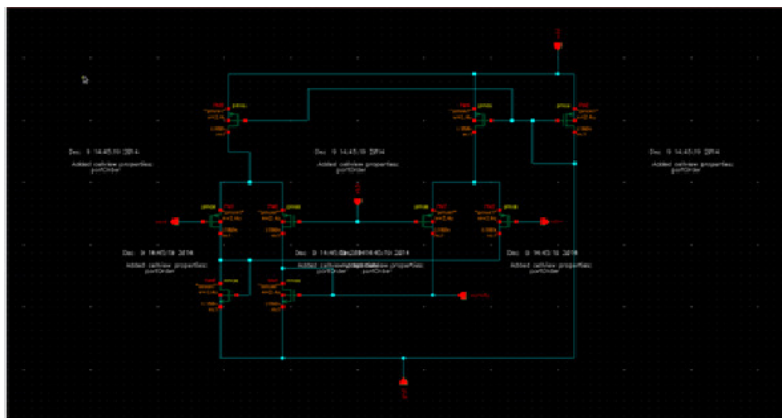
Dec 9 14:45:59 2014
Added cellview properties: portOrder

Dec 9 14:45:59 2014
Added cellview properties: portOrder

Dec 9 14:45:59 2014
Added cellview properties: portOrder

Dec 9 14:45:18 2014
Added cellview properties: portOrder

Dec 9 14:45:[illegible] 2014
Added cellview properties: portOrder

Dec 9 14:45:12 2014
Added cellview properties: portOrder

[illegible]